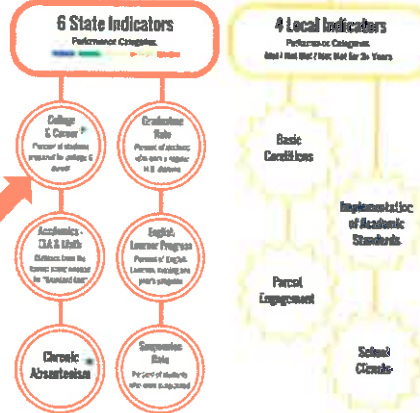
6 State Indicators
Performance Categories

College & Career
Percent of students prepared for college & career

Graduation Rate
Percent of students who earn a regular H.S. diploma

Academics - ELA & Math
Distance from the lowest score needed for "Standard Met"

English Learner Progress
Percent of English Learners making one year's progress

Chronic Absenteeism

Suspension Rate
Percent of students who were suspended

4 Local Indicators
Performance Categories
Met / Not Met / Not Met for 2+ Years

Basic Conditions

Implementation of Academic Standards

Parent Engagement

School Climate